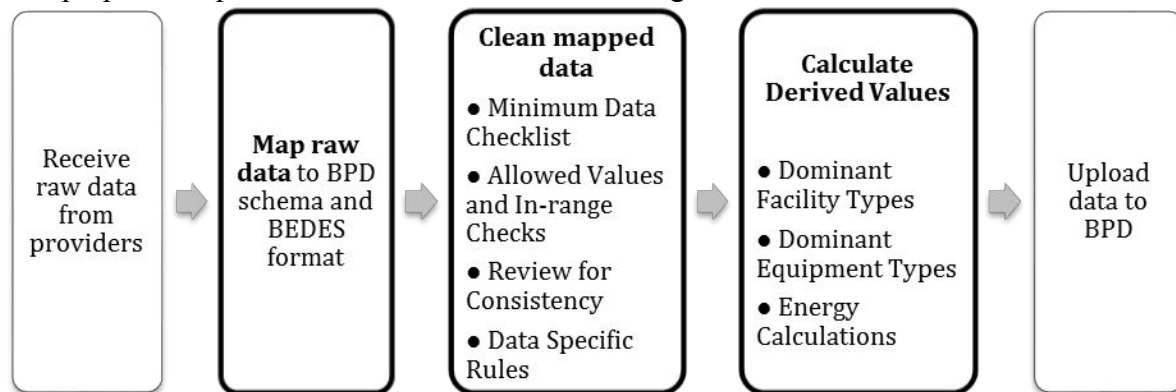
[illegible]

Receive raw data from providers

**Map raw data** to BPD schema and BEDES format

**Clean mapped data**

- Minimum Data Checklist
- Allowed Values and In-range Checks
- Review for Consistency
- Data Specific Rules

**Calculate Derived Values**

- Dominant Facility Types
- Dominant Equipment Types
- Energy Calculations

Upload data to BPD